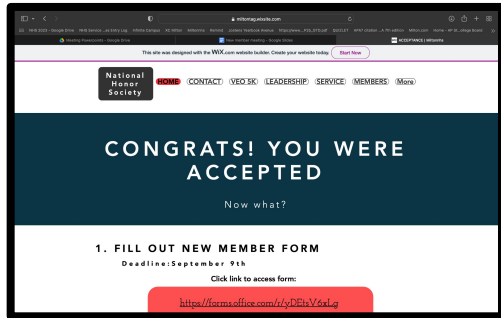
miltonhsgaukwebsite.com

NHS 2022 - Google Drive | NHS Service...ee Entry Log | Infinite Campus | VE Skiller | Wellentine | Remind | ...Jordans Yearbook Retreat | https://www.....FUL_STD.pdf | @2CLST | AP® United ...A 7th edition | Milton Lost | Home - AP St...ollege Board

Meeting Powerpoints - Google Drive | New member meeting - Google Slides | ACCEPTANCE | Milhsnhs

This site was designed with the WIX.com website builder. Create your website today. Start Now

National Honor Society

HOME CONTACT VEO SK LEADERSHIP SERVICE MEMBERS More

CONGRATS! YOU WERE ACCEPTED

Now what?

1. FILL OUT NEW MEMBER FORM

Deadline:September 9th

Click link to access form:

https://forms.office.com/r/yDEtsV6xLg